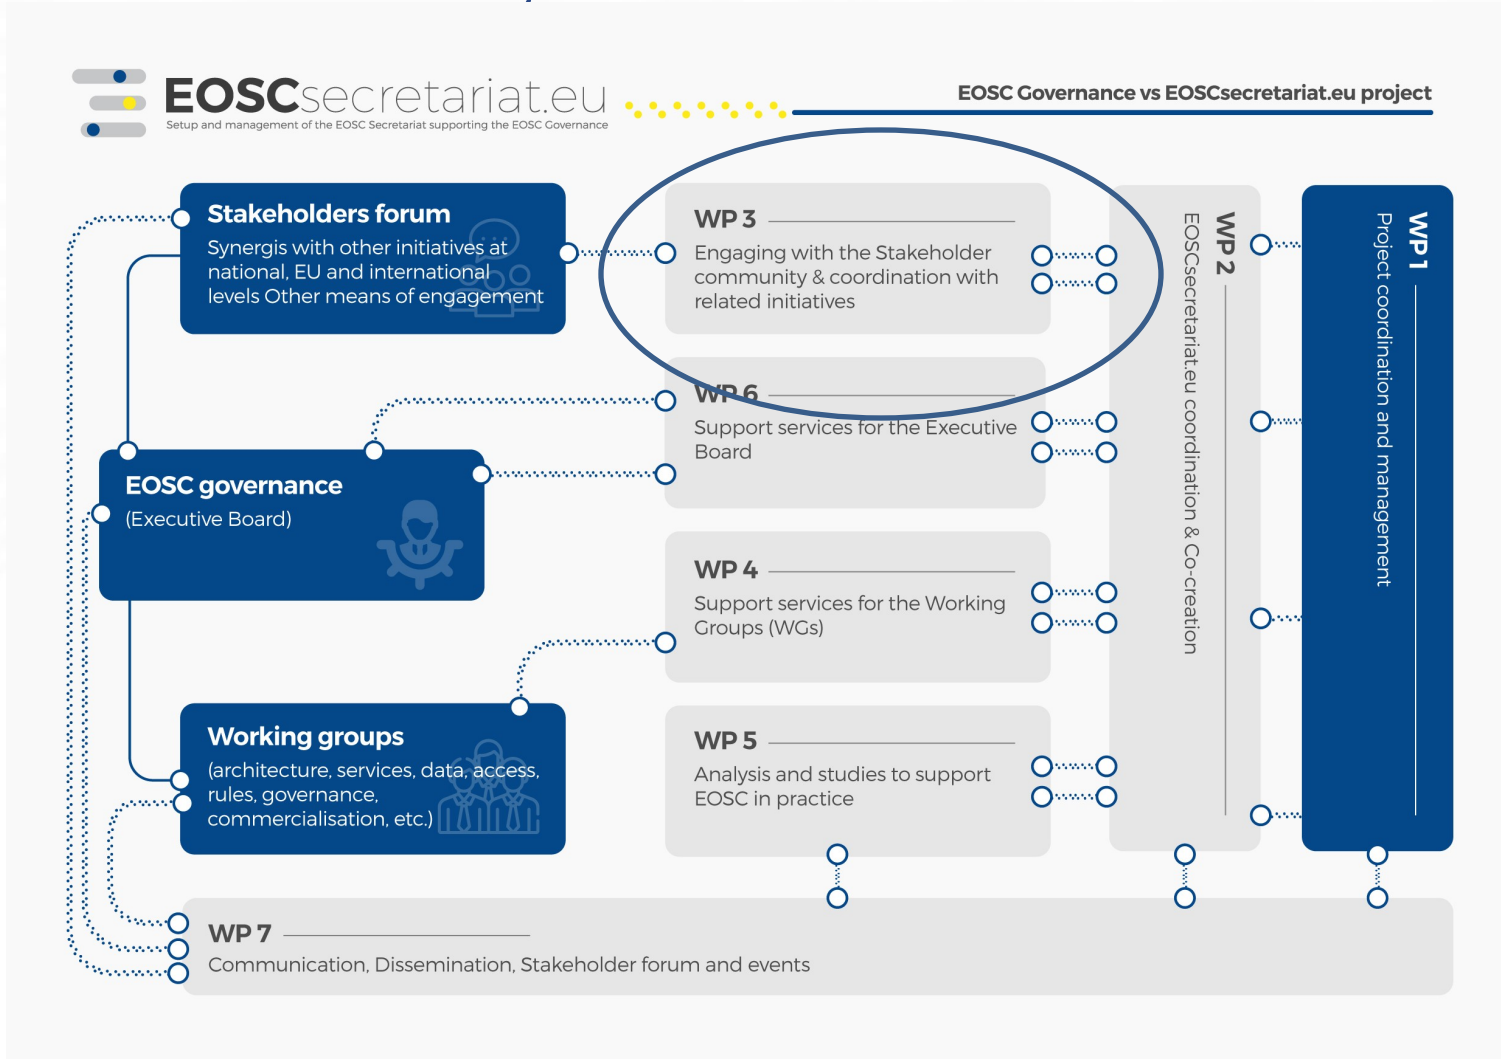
EOSCsecretariat.eu
Setup and management of the EOSC Secretariat supporting the EOSC Governance

EOSC Governance vs EOSCsecretariat.eu project

Stakeholders forum
Synergis with other initiatives at national, EU and international levels Other means of engagement

WP 3
Engaging with the Stakeholder community & coordination with related initiatives

WP 6
Support services for the Executive Board

EOSC governance
(Executive Board)

WP 4
Support services for the Working Groups (WGs)

Working groups
(architecture, services, data, access, rules, governance, commercialisation, etc.)

WP 5
Analysis and studies to support EOSC in practice

WP 2
EOSCsecretariat.eu coordination & Co-creation

WP 1
Project coordination and management

WP 7
Communication, Dissemination, Stakeholder forum and events